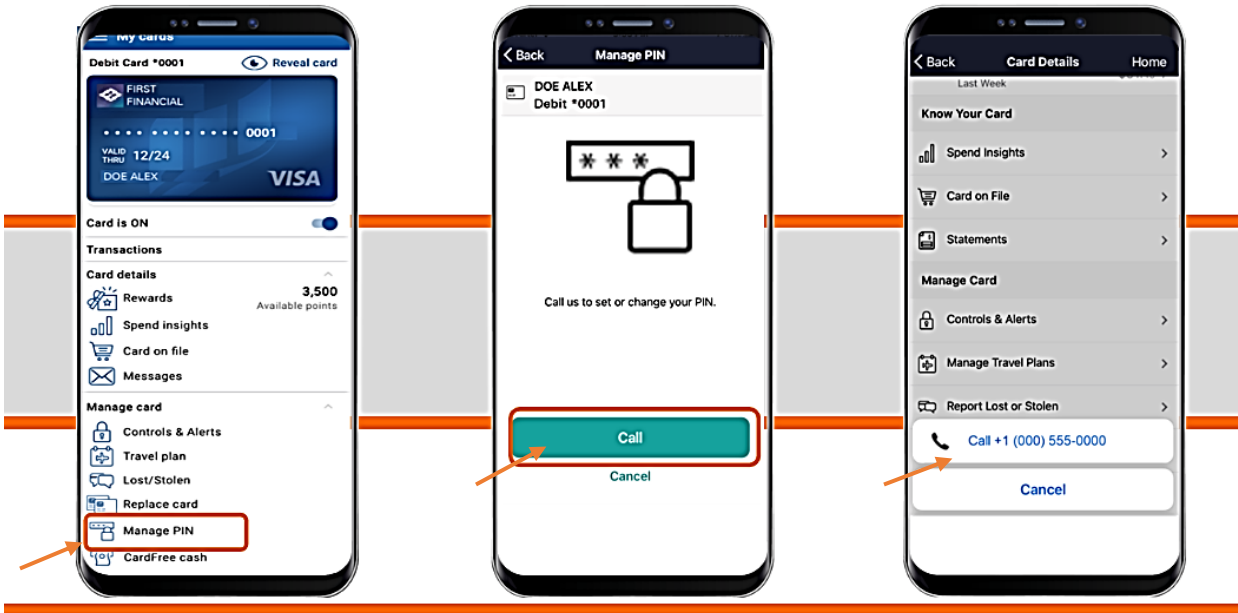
My cards

Debit Card *0001

Reveal card

FIRST FINANCIAL

•••• •••• •••• 0001

VALID THRU 12/24

DOE ALEX

VISA

Card is ON

Transactions

Card details

Rewards

3,500
Available points

Spend insights

Card on file

Messages

Manage card

Controls & Alerts

Travel plan

Lost/Stolen

Replace card

Manage PIN

CardFree cash

Back

Manage PIN

DOE ALEX
Debit *0001

* * *

Call us to set or change your PIN.

Call

Cancel

Back

Card Details

Home

Last Week

Know Your Card

Spend Insights

Card on File

Statements

Manage Card

Controls & Alerts

Manage Travel Plans

Report Lost or Stolen

Call +1 (000) 555-0000

Cancel